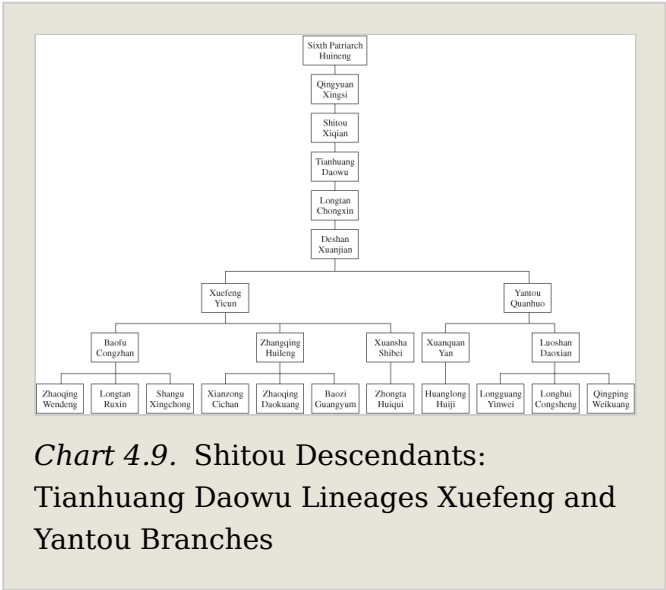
Sixth Patriarch Huineng

Qingyuan Xingsi

Shitou Xiqian

Tianhuang Daowu

Longtan Chongxin

Deshan Xuanjian

Xuefeng Yicun

Yantou Quanhuo

Baofu Congzhan

Zhangqing Huileng

Xuansha Shibei

Xuanquan Yan

Luoshan Daoxian

Zhaoqing Wendeng

Longtan Ruxin

Shangu Xingchong

Xianzong Cichan

Zhaoqing Daokuang

Baozi Guangyum

Zhongta Huiqui

Huanglong Huiji

Longguang Yinwei

Longhui Congsheng

Qingping Weikuang

*Chart 4.9.* Shitou Descendants: Tianhuang Daowu Lineages Xuefeng and Yantou Branches